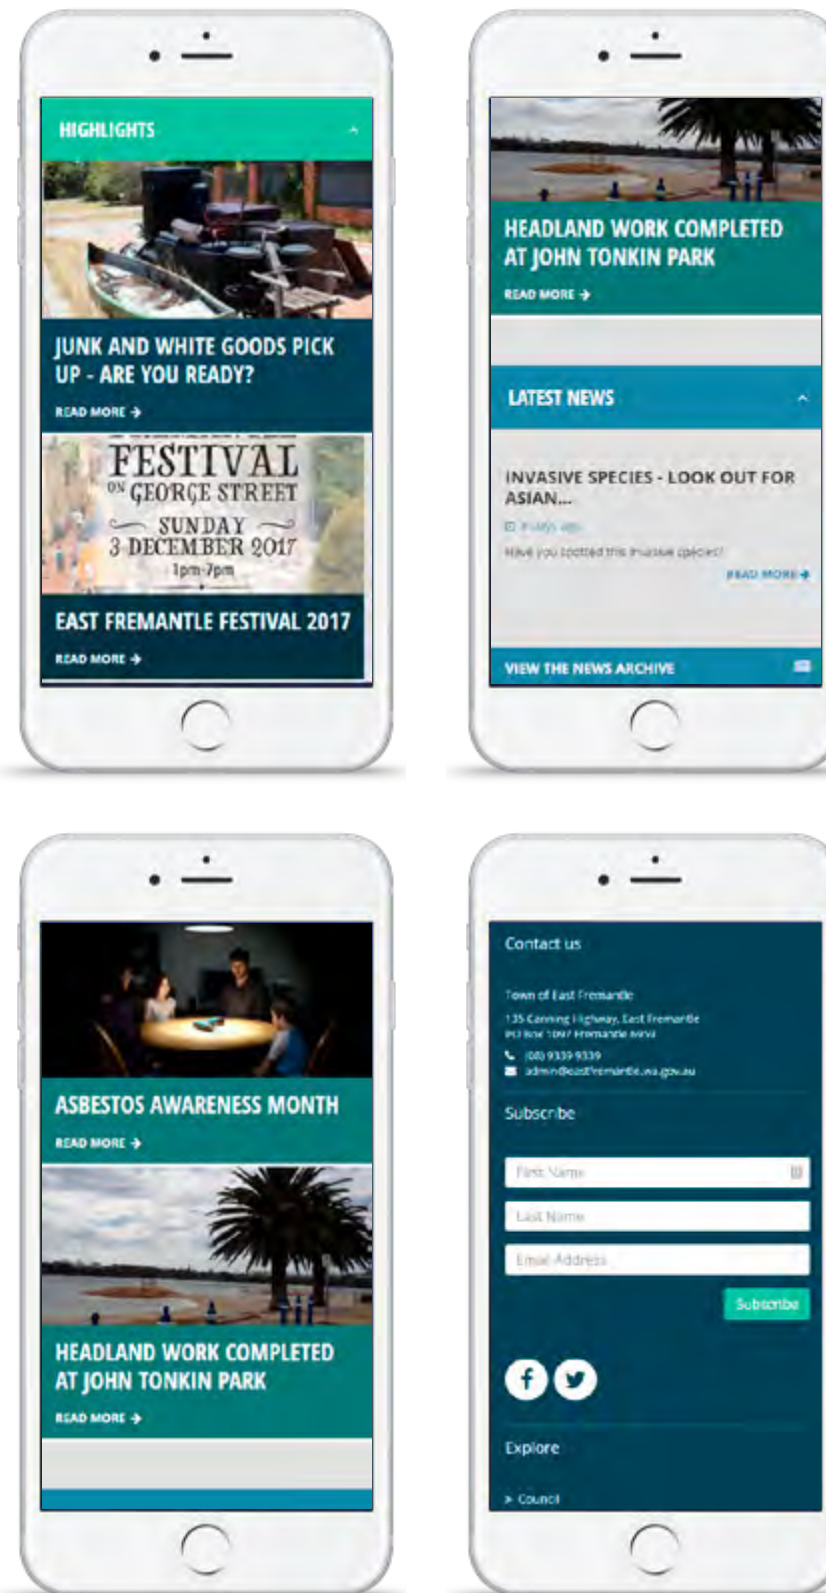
HIGHLIGHTS

JUNK AND WHITE GOODS PICK UP - ARE YOU READY?

READ MORE →

FESTIVAL ON GEORGE STREET
SUNDAY 3 DECEMBER 2017
1pm-7pm

EAST FREMANTLE FESTIVAL 2017

READ MORE →

HEADLAND WORK COMPLETED AT JOHN TONKIN PARK

READ MORE →

LATEST NEWS

INVASIVE SPECIES - LOOK OUT FOR ASIAN...

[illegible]

Have you spotted this invasive species?

READ MORE →

VIEW THE NEWS ARCHIVE

ASBESTOS AWARENESS MONTH

READ MORE →

HEADLAND WORK COMPLETED AT JOHN TONKIN PARK

READ MORE →

Contact us

Town of East Fremantle

135 Canning Highway, East Fremantle
PO Box 1097 Fremantle WA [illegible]

(08) 9339 9339

admin@eastfremantle.wa.gov.au

Subscribe

First Name

Last Name

Email Address

Subscribe

Explore

> Council